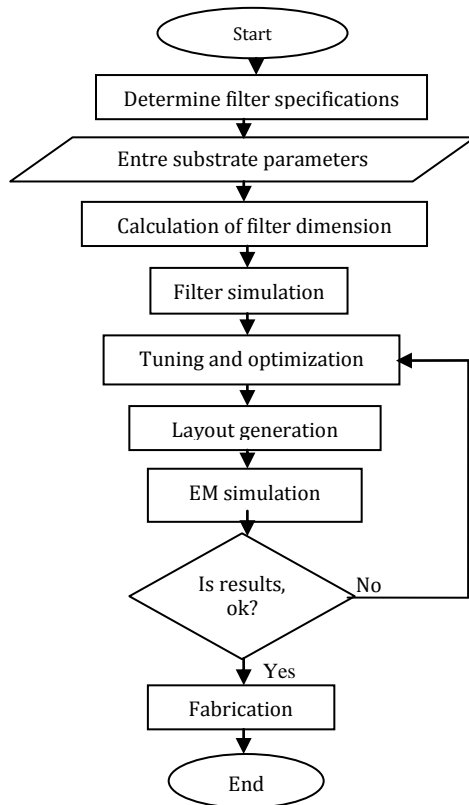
Start

Determine filter specifications

Entre substrate parameters

Calculation of filter dimension

Filter simulation

Tuning and optimization

Layout generation

EM simulation

Is results, ok?

No

Yes

Fabrication

End